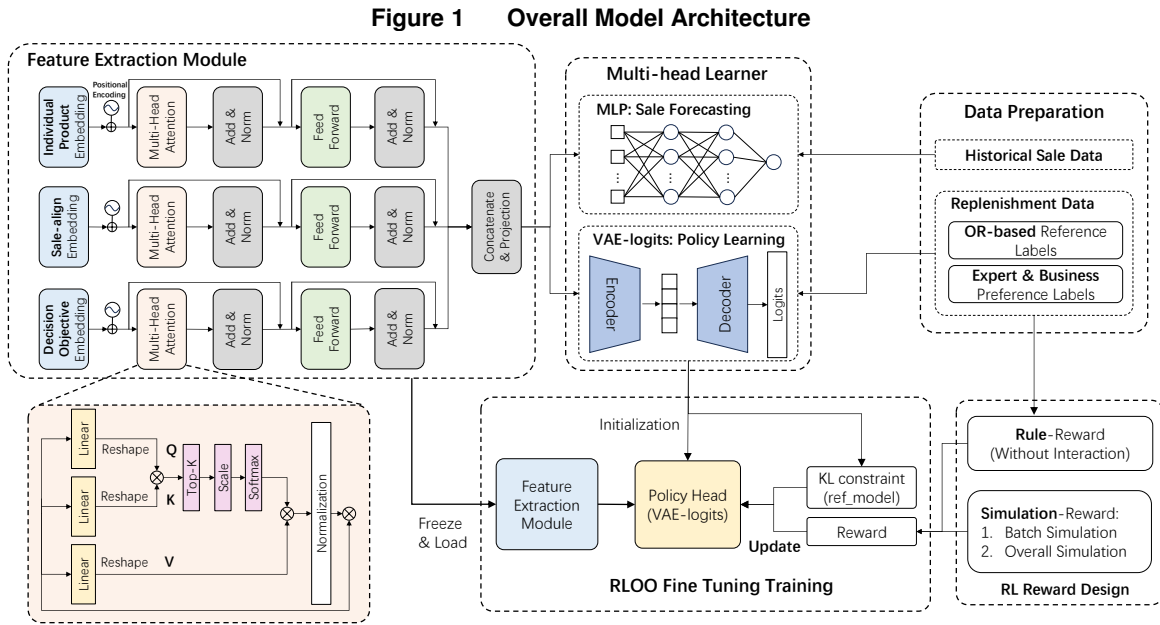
**Figure 1 Overall Model Architecture**

Feature Extraction Module

Positional Encoding

Individual Product Embedding

Multi-Head Attention

Add & Norm

Feed Forward

Add & Norm

Sale-align Embedding

Multi-Head Attention

Add & Norm

Feed Forward

Add & Norm

Decision Objective Embedding

Multi-Head Attention

Add & Norm

Feed Forward

Add & Norm

Concatenate & Projection

Multi-head Learner

MLP: Sale Forecasting

VAE-logits: Policy Learning

Encoder

Decoder

Logits

Data Preparation

Historical Sale Data

Replenishment Data

OR-based Reference Labels

Expert & Business Preference Labels

Linear

Reshape

Q

Linear

Reshape

K

Linear

Reshape

V

Top-K

Scale

Softmax

Normalization

Initialization

Feature Extraction Module

Policy Head (VAE-logits)

KL constraint (ref_model)

Reward

Update

Freeze & Load

RLOO Fine Tuning Training

Rule-Reward (Without Interaction)

Simulation-Reward:
1. Batch Simulation
2. Overall Simulation

RL Reward Design